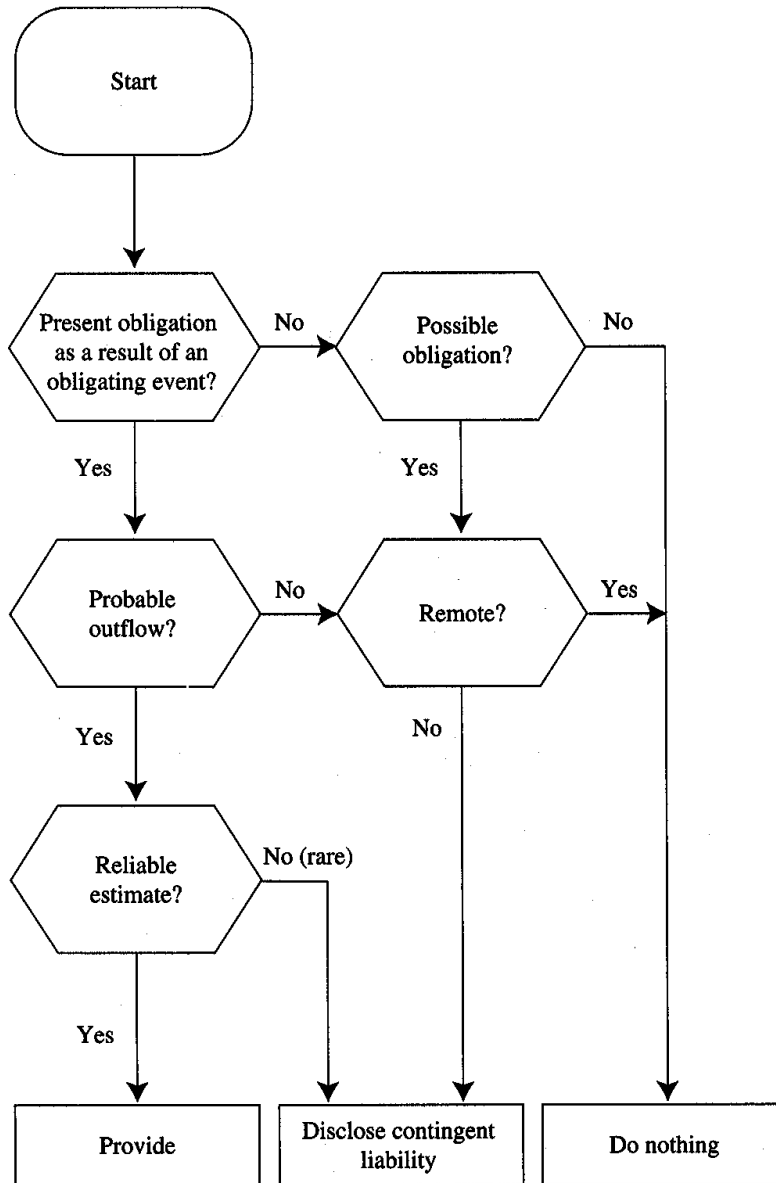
Start

Present obligation as a result of an obligating event?

No

Possible obligation?

No

Yes

Yes

Probable outflow?

No

Remote?

Yes

Yes

No

Reliable estimate?

No (rare)

Yes

Provide

Disclose contingent liability

Do nothing